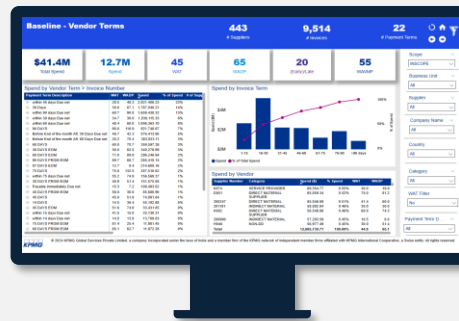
Baseline - Vendor Terms

443
# Suppliers

9,514
# Invoices

22
# Payment Terms

$41.4M
Total Spend

12.7M
Spend

45
WAT

65
WADP

20
Early/Late

55
WAWP

Spend by Vendor Term > Invoice Number

Spend by Invoice Term

Spend ● % of Total Spend

Spend by Vendor

Scope
INSCOPE

Business Unit
All

Supplier
All

Company Name
All

Country
All

Category
All

WAT Filter
No

Payment Term D...
All

KPMG

© 2024 KPMG Global Services Private Limited, a company incorporated under the laws of India and a member firm of the KPMG global organization of independent member firms affiliated with KPMG International Limited, a private English company limited by guarantee. All rights reserved.